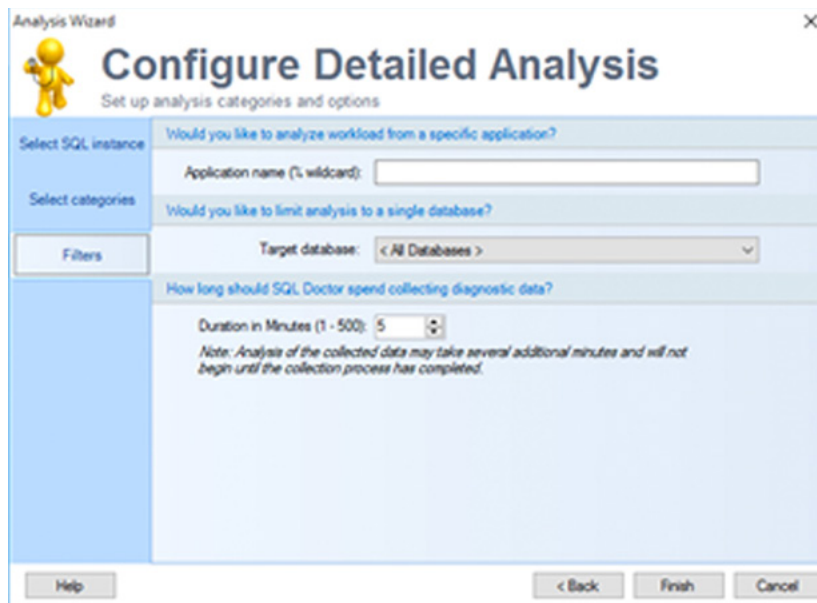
Analysis Wizard

×

Configure Detailed Analysis

Set up analysis categories and options

Select SQL instance

Select categories

Filters

Would you like to analyze workload from a specific application?

Application name (% wildcard):

Would you like to limit analysis to a single database?

Target database: < All Databases >

How long should SQL Doctor spend collecting diagnostic data?

Duration in Minutes (1 - 500): 5

Note: Analysis of the collected data may take several additional minutes and will not begin until the collection process has completed.

Help

< Back

Finish

Cancel